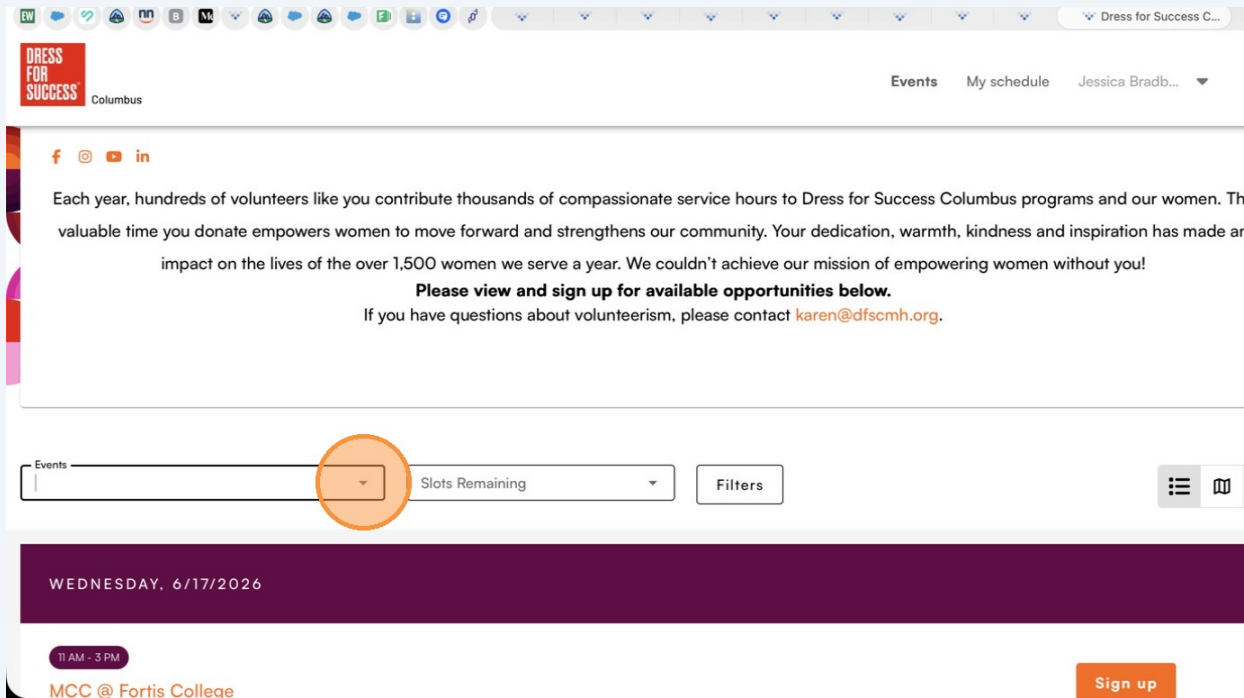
EW nn B M

Dress for Success C...

DRESS FOR SUCCESS Columbus

Events My schedule Jessica Bradb...

Each year, hundreds of volunteers like you contribute thousands of compassionate service hours to Dress for Success Columbus programs and our women. Th valuable time you donate empowers women to move forward and strengthens our community. Your dedication, warmth, kindness and inspiration has made ar impact on the lives of the over 1,500 women we serve a year. We couldn't achieve our mission of empowering women without you!

**Please view and sign up for available opportunities below.**

If you have questions about volunteerism, please contact karen@dfscmh.org.

Events

Slots Remaining

Filters

WEDNESDAY, 6/17/2026

11 AM - 3 PM

MCC @ Fortis College

Sign up